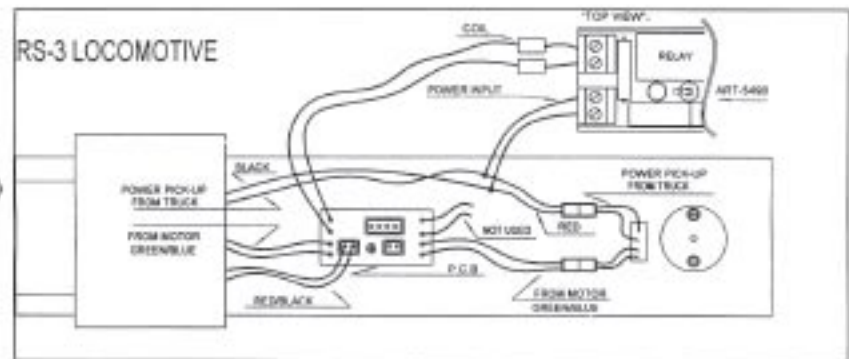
RS-3 LOCOMOTIVE

COIL

"TOP VIEW"

RELAY

POWER INPUT

ART-5490

BLACK

POWER PICK-UP FROM TRUCK

FROM MOTOR GREEN/BLUE

NOT USED

RED

POWER PICK-UP FROM TRUCK

P.C.B.

RED/BLACK

FROM MOTOR GREEN/BLUE